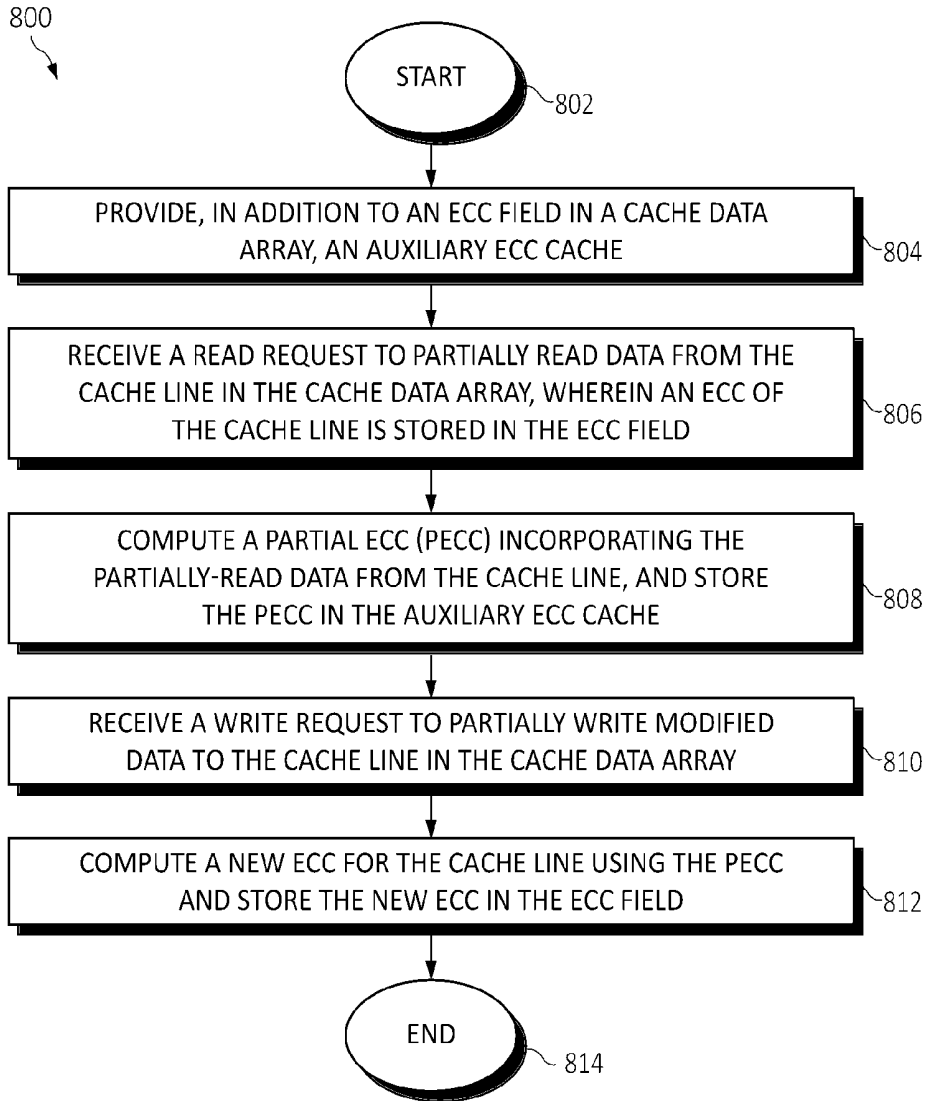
800

START

802

PROVIDE, IN ADDITION TO AN ECC FIELD IN A CACHE DATA ARRAY, AN AUXILIARY ECC CACHE

804

RECEIVE A READ REQUEST TO PARTIALLY READ DATA FROM THE CACHE LINE IN THE CACHE DATA ARRAY, WHEREIN AN ECC OF THE CACHE LINE IS STORED IN THE ECC FIELD

806

COMPUTE A PARTIAL ECC (PECC) INCORPORATING THE PARTIALLY-READ DATA FROM THE CACHE LINE, AND STORE THE PECC IN THE AUXILIARY ECC CACHE

808

RECEIVE A WRITE REQUEST TO PARTIALLY WRITE MODIFIED DATA TO THE CACHE LINE IN THE CACHE DATA ARRAY

810

COMPUTE A NEW ECC FOR THE CACHE LINE USING THE PECC AND STORE THE NEW ECC IN THE ECC FIELD

812

END

814